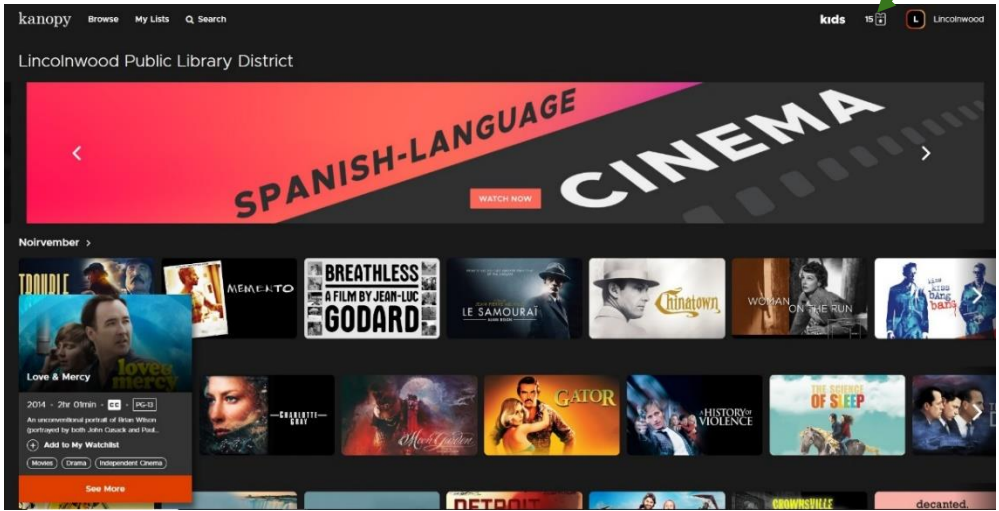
kanopy Browse My Lists Search

kids 15 L Lincolnwood

Lincolnwood Public Library District

SPANISH-LANGUAGE CINEMA

WATCH NOW

Noirvember >

TROUBLE

MEMENTO

BREATHLESS A FILM BY JEAN-LUC GODARD

LE SAMOURAÏ

Chinatown

WOMAN ON THE RUN

kiss kiss bang bang

Love & Mercy

love & mercy

2014 · 2hr 01min · CC · PG-13

An unconventional portrait of Brian Wilson (portrayed by both John Cusack and Paul...

Add to My Watchlist

Movies Drama Independent Cinema

See More

CHARLOTTE GRAY

Moon Garden

GATOR

A HISTORY OF VIOLENCE

THE SCIENCE OF SLEEP

DETROIT

CROWNSVILLE

decanted.